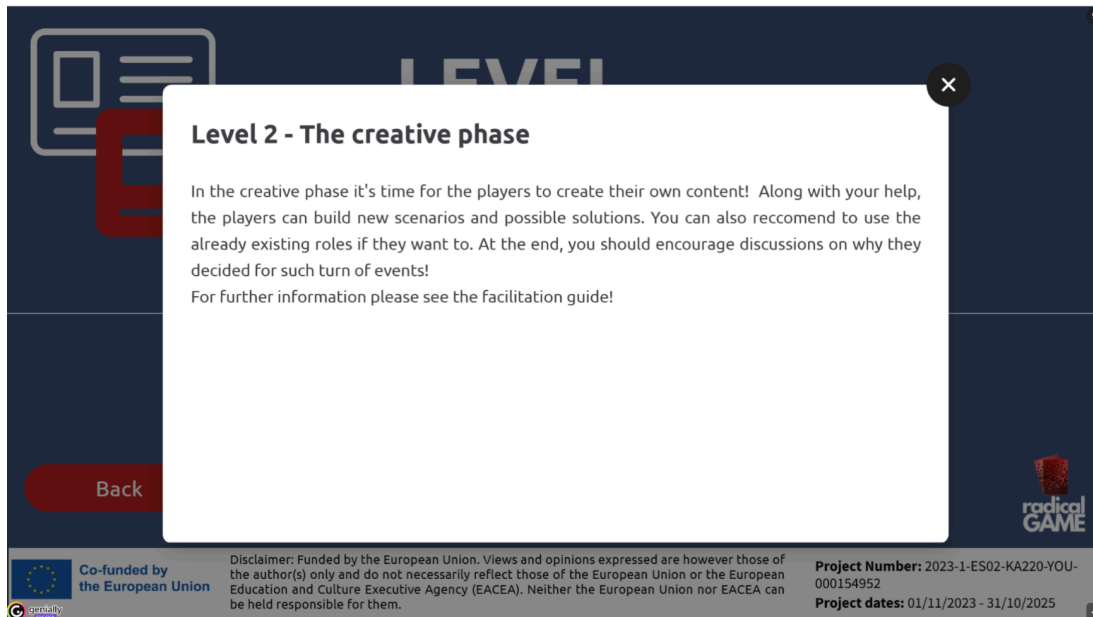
LEVEL

Level 2 - The creative phase

In the creative phase it's time for the players to create their own content! Along with your help, the players can build new scenarios and possible solutions. You can also reccomend to use the already existing roles if they want to. At the end, you should encourage discussions on why they decided for such turn of events!
For further information please see the facilitation guide!

Back

radical GAME

Co-funded by the European Union

Disclaimer: Funded by the European Union. Views and opinions expressed are however those of the author(s) only and do not necessarily reflect those of the European Union or the European Education and Culture Executive Agency (EACEA). Neither the European Union nor EACEA can be held responsible for them.

Project Number: 2023-1-ES02-KA220-YOU-000154952
Project dates: 01/11/2023 - 31/10/2025

genially